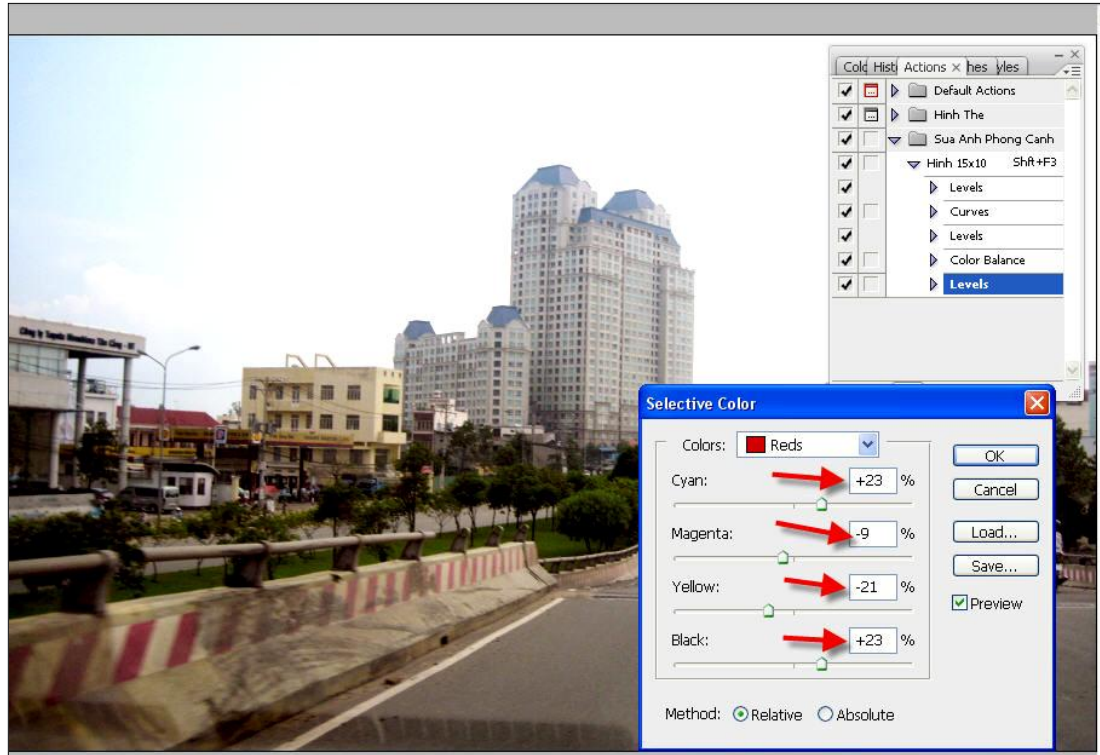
Colo Histo Actions × hes yles

Default Actions
Hinh The
Sua Anh Phong Canh
Hinh 15x10 Shft+F3
Levels
Curves
Levels
Color Balance
Levels

Selective Color

Colors: Reds

Cyan: +23 %

Magenta: -9 %

Yellow: -21 %

Black: +23 %

OK

Cancel

Load...

Save...

Preview

Method: Relative Absolute